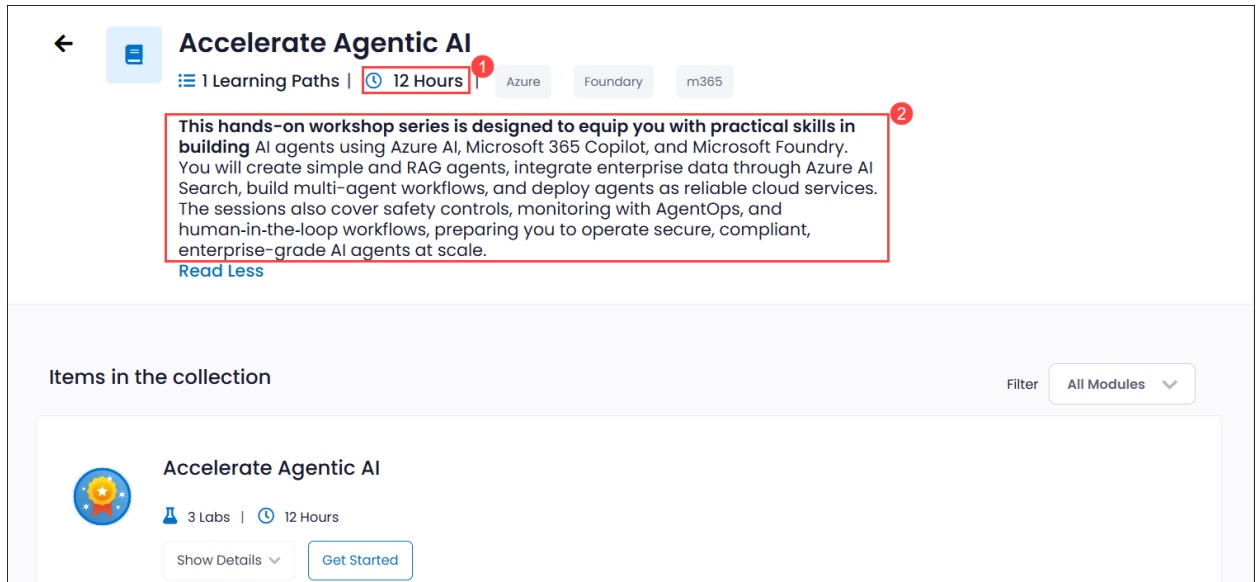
Accelerate Agentic AI

1 Learning Paths | 12 Hours | Azure Foundary m365

1

2

**This hands-on workshop series is designed to equip you with practical skills in building** AI agents using Azure AI, Microsoft 365 Copilot, and Microsoft Foundry. You will create simple and RAG agents, integrate enterprise data through Azure AI Search, build multi-agent workflows, and deploy agents as reliable cloud services. The sessions also cover safety controls, monitoring with AgentOps, and human-in-the-loop workflows, preparing you to operate secure, compliant, enterprise-grade AI agents at scale.

Read Less

Items in the collection

Filter All Modules

Accelerate Agentic AI

3 Labs | 12 Hours

Show Details Get Started